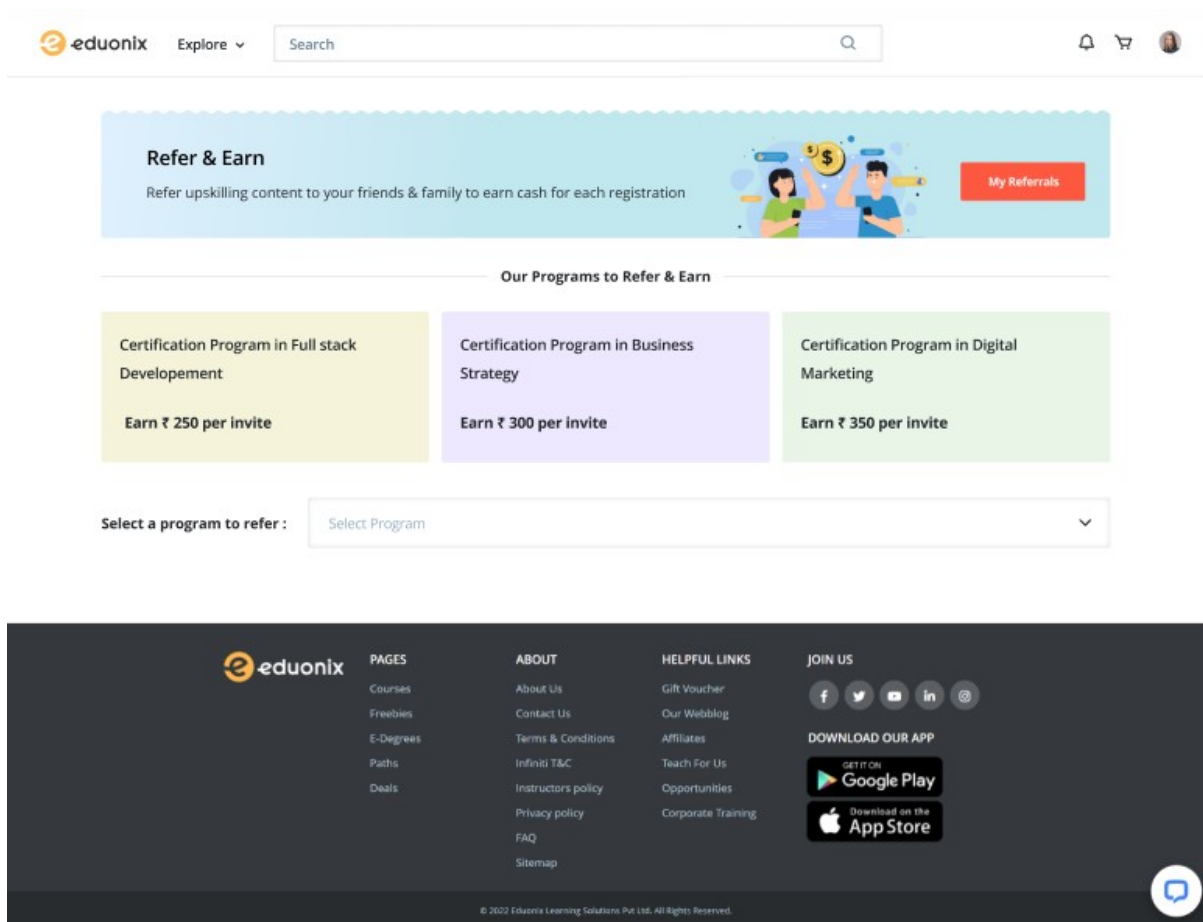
eduonix Explore Search

Refer & Earn
Refer upskilling content to your friends & family to earn cash for each registration

My Referrals

Our Programs to Refer & Earn

Certification Program in Full stack Developement
Earn ₹ 250 per invite

Certification Program in Business Strategy
Earn ₹ 300 per invite

Certification Program in Digital Marketing
Earn ₹ 350 per invite

Select a program to refer : Select Program

eduonix

PAGES
Courses
Freebies
E-Degrees
Paths
Deals

ABOUT
About Us
Contact Us
Terms & Conditions
Infiniti T&C
Instructors policy
Privacy policy
FAQ
Sitemap

HELPFUL LINKS
Gift Voucher
Our Webblog
Affiliates
Teach For Us
Opportunities
Corporate Training

JOIN US

DOWNLOAD OUR APP
GET IT ON Google Play
Download on the App Store

© 2022 Eduonix Learning Solutions Pvt Ltd. All Rights Reserved.